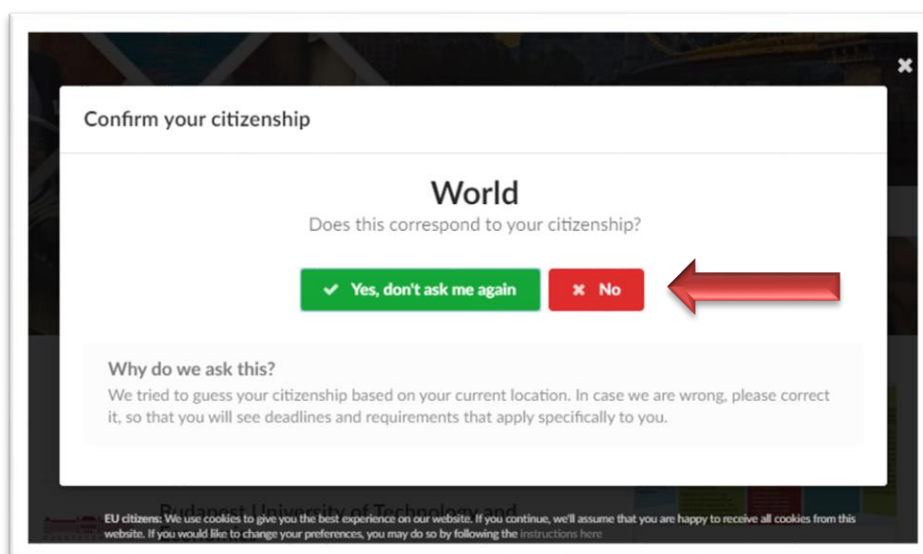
×

Confirm your citizenship

World

Does this correspond to your citizenship?

✔ Yes, don't ask me again

✖ No

Why do we ask this?

We tried to guess your citizenship based on your current location. In case we are wrong, please correct it, so that you will see deadlines and requirements that apply specifically to you.

Budapest University of Technology and

EU citizens: We use cookies to give you the best experience on our website. If you continue, we'll assume that you are happy to receive all cookies from this website. If you would like to change your preferences, you may do so by following the instructions here